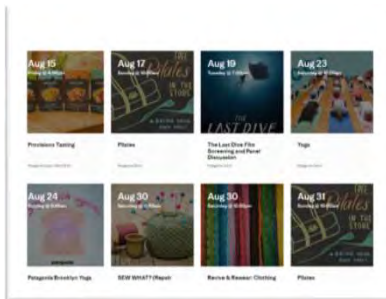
Aug 15
Friday @ 6:00pm

Provisions Tasting

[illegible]

Aug 17
Sunday @ 10:00am

THE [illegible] IN THE STORE

Pilates

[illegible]

Aug 19
Tuesday @ 7:00pm

THE LAST DIVE

The Last Dive Film Screening and Panel Discussion

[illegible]

Aug 23
Saturday @ 10:00am

Yoga

Aug 24
Sunday @ 9:00am

patagonia

Patagonia Brooklyn Yoga

Aug 30
Saturday @ 11:00am

SEW WHAT!? Repair

Aug 30
Saturday @ 12:00pm

Revive & Rewear: Clothing

Aug 31
Sunday @ 10:00am

THE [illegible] IN THE STORE

Pilates